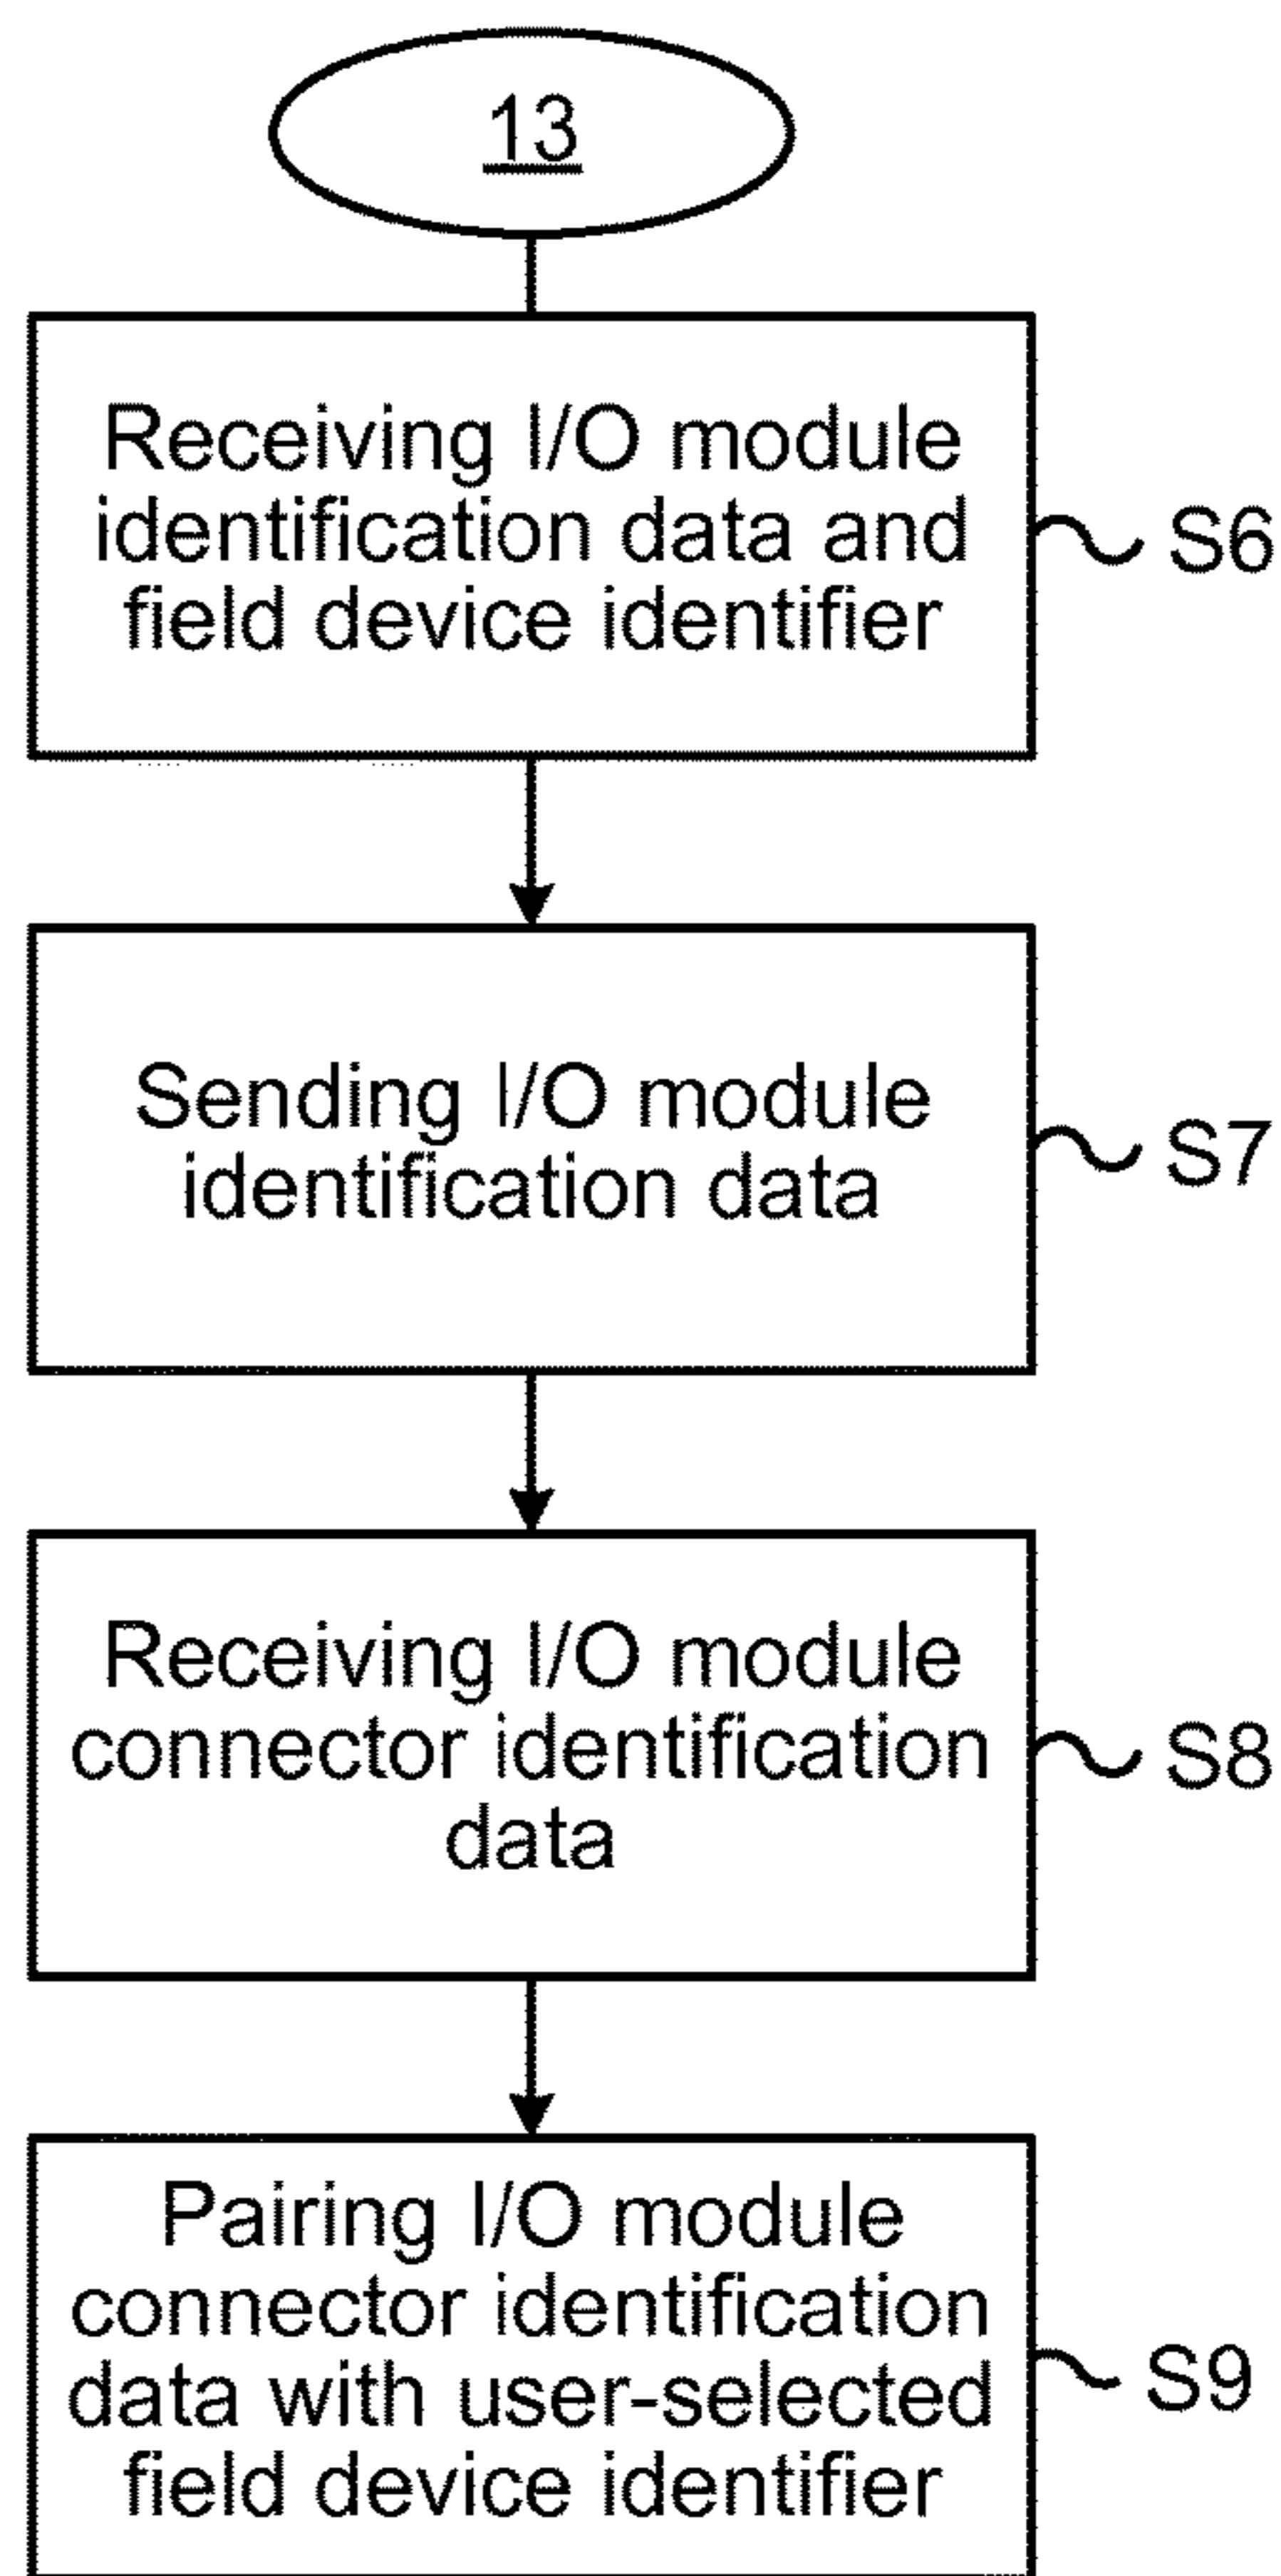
13

Receiving I/O module identification data and field device identifier

S6

Sending I/O module identification data

S7

Receiving I/O module connector identification data

S8

Pairing I/O module connector identification data with user-selected field device identifier

S9